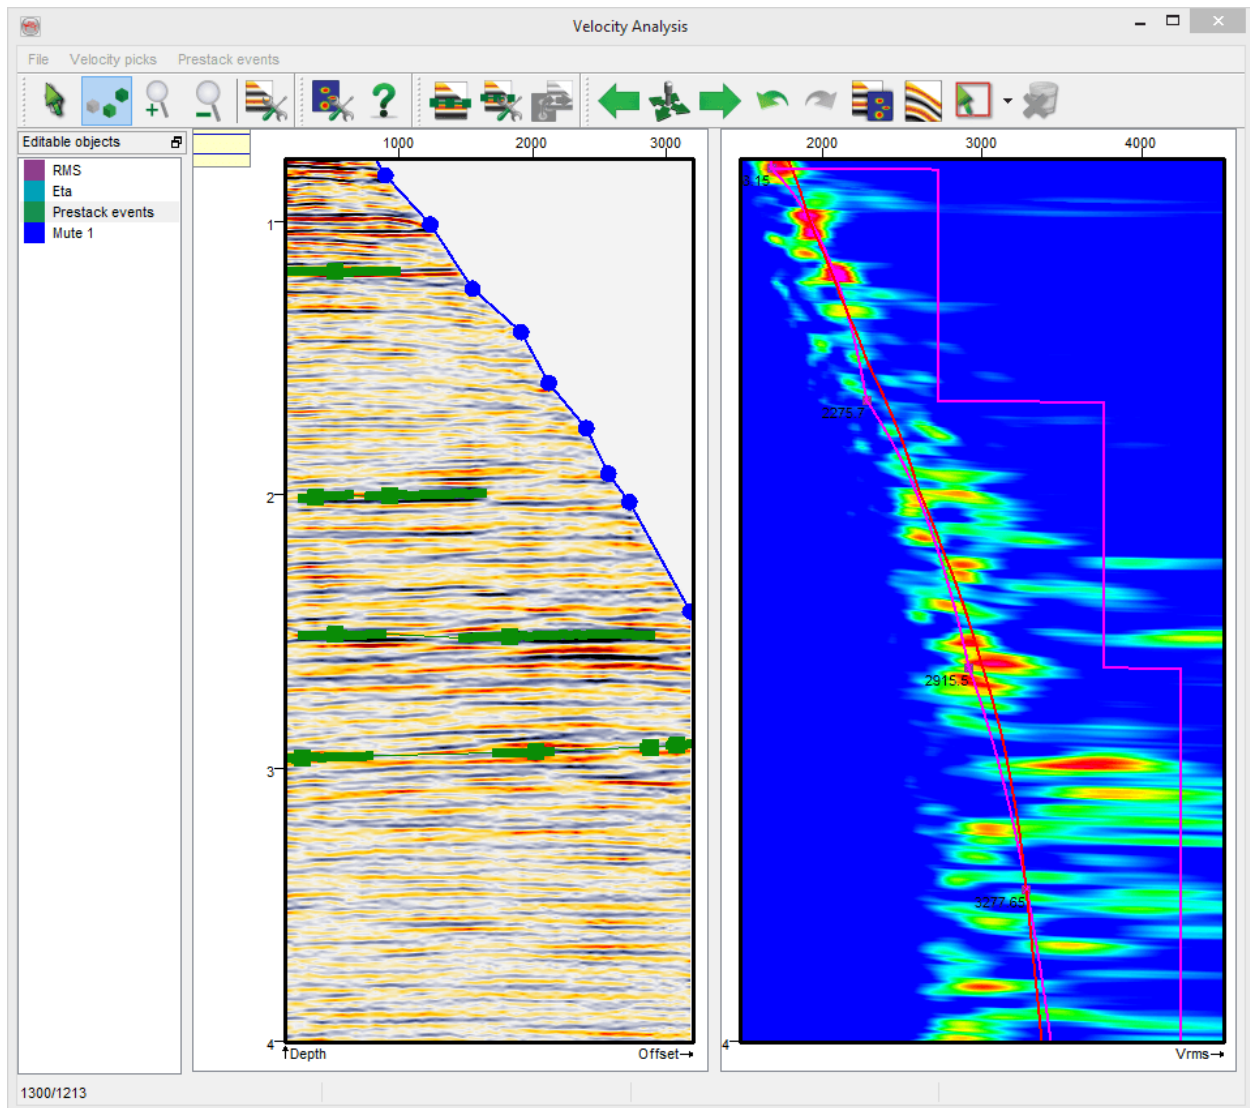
Velocity Analysis

File Velocity picks Prestack events

Editable objects
RMS
Eta
Prestack events
Mute 1

1000 2000 3000
1
2
3
4
↑Depth
Offset→

2000 3000 4000
8.15
2275.7
2915.5
3277.65
4
Vrms→

1300/1213